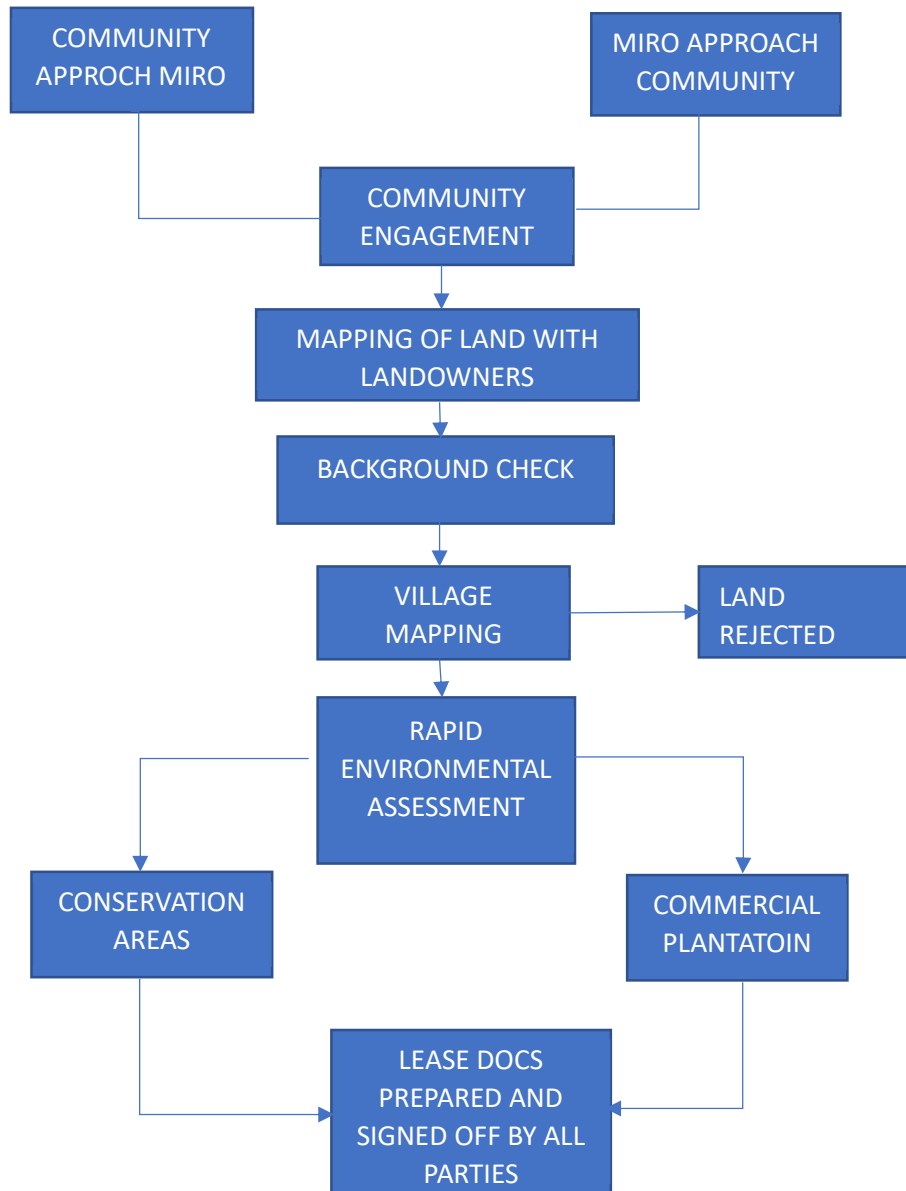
COMMUNITY APPROCH MIRO

MIRO APPROACH COMMUNITY

COMMUNITY ENGAGEMENT

MAPPING OF LAND WITH LANDOWNERS

BACKGROUND CHECK

VILLAGE MAPPING

LAND REJECTED

RAPID ENVIRONMENTAL ASSESSMENT

CONSERVATION AREAS

COMMERCIAL PLANTATOIN

LEASE DOCS PREPARED AND SIGNED OFF BY ALL PARTIES